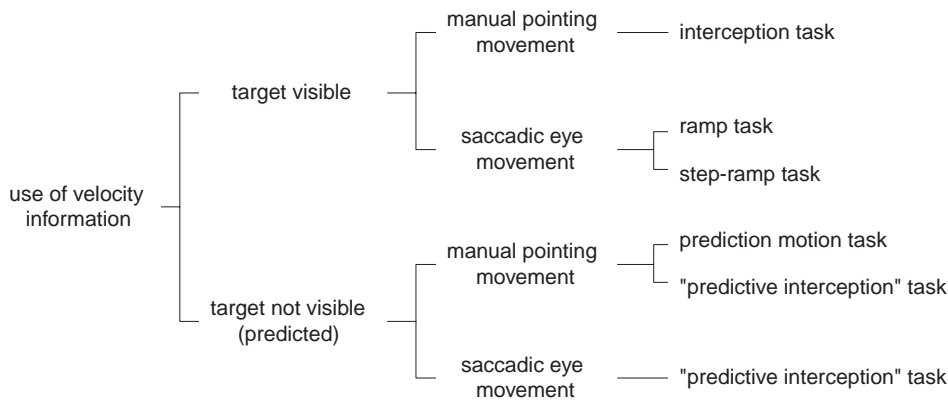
use of velocity information

target visible

manual pointing movement

interception task

saccadic eye movement

ramp task

step-ramp task

target not visible (predicted)

manual pointing movement

prediction motion task

"predictive interception" task

saccadic eye movement

"predictive interception" task